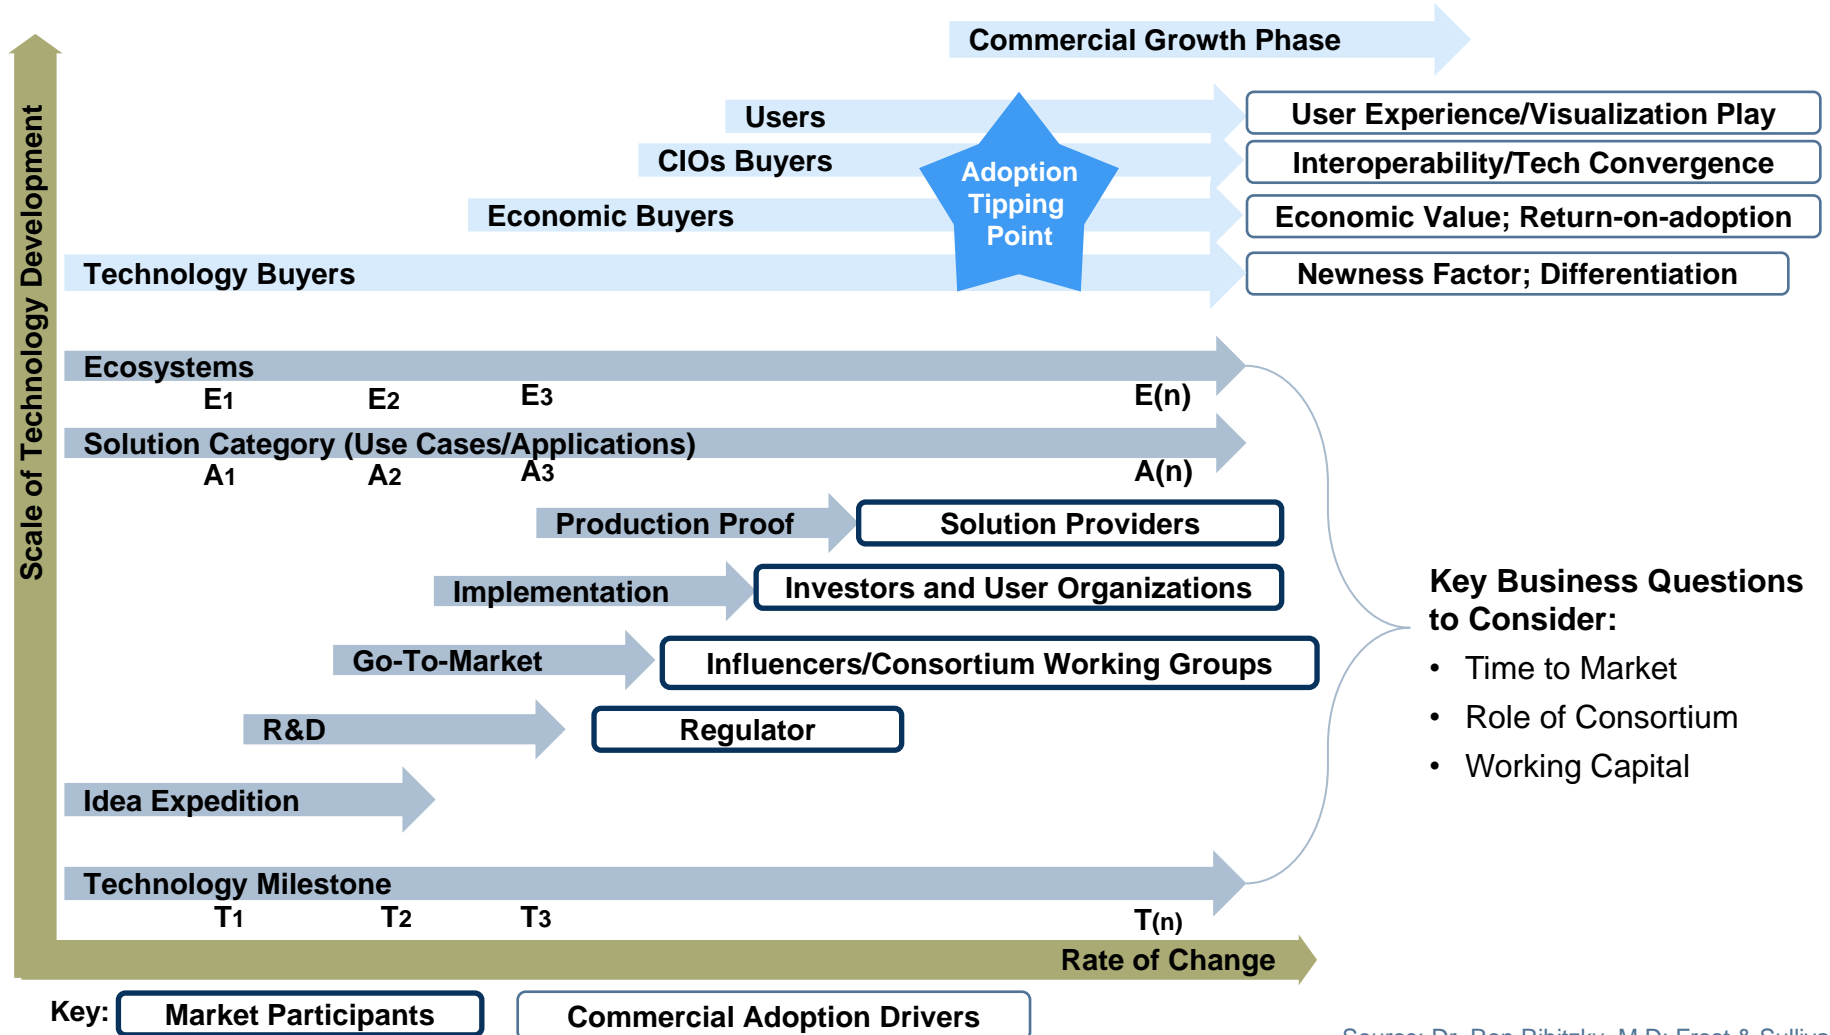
Commercial Growth Phase

Users

CIOs Buyers

Economic Buyers

Technology Buyers

Adoption Tipping Point

User Experience/Visualization Play

Interoperability/Tech Convergence

Economic Value; Return-on-adoption

Newness Factor; Differentiation

Scale of Technology Development

Ecosystems

$E_1$ $E_2$ $E_3$ E(n)

Solution Category (Use Cases/Applications)

$A_1$ $A_2$ $A_3$ A(n)

Production Proof

Solution Providers

Implementation

Investors and User Organizations

Go-To-Market

Influencers/Consortium Working Groups

R&D

Regulator

Idea Expedition

Technology Milestone

$T_1$ $T_2$ $T_3$ $T_{(n)}$

Rate of Change

Key Business Questions to Consider:

• Time to Market
• Role of Consortium
• Working Capital

Key: Market Participants

Commercial Adoption Drivers

Source: Dr. Ron Ribitzky, M.D; Frost & Sulliva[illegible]